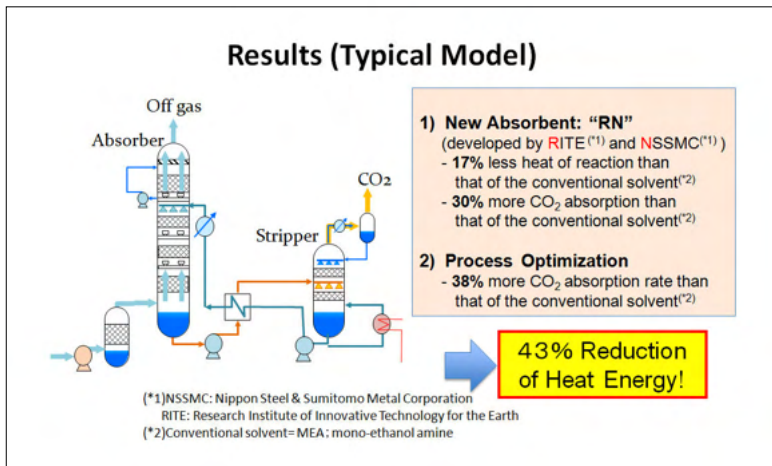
Results (Typical Model)

Off gas

Absorber

$CO_2$

Stripper

1) New Absorbent: "RN"
(developed by RITE$^{(*1)}$ and NSSMC$^{(*1)}$)
- 17% less heat of reaction than that of the conventional solvent$^{(*2)}$
- 30% more $CO_2$ absorption than that of the conventional solvent$^{(*2)}$

2) Process Optimization
- 38% more $CO_2$ absorption rate than that of the conventional solvent$^{(*2)}$

43% Reduction of Heat Energy!

(*1)NSSMC: Nippon Steel & Sumitomo Metal Corporation
RITE: Research Institute of Innovative Technology for the Earth
(*2)Conventional solvent= MEA ; mono-ethanol amine